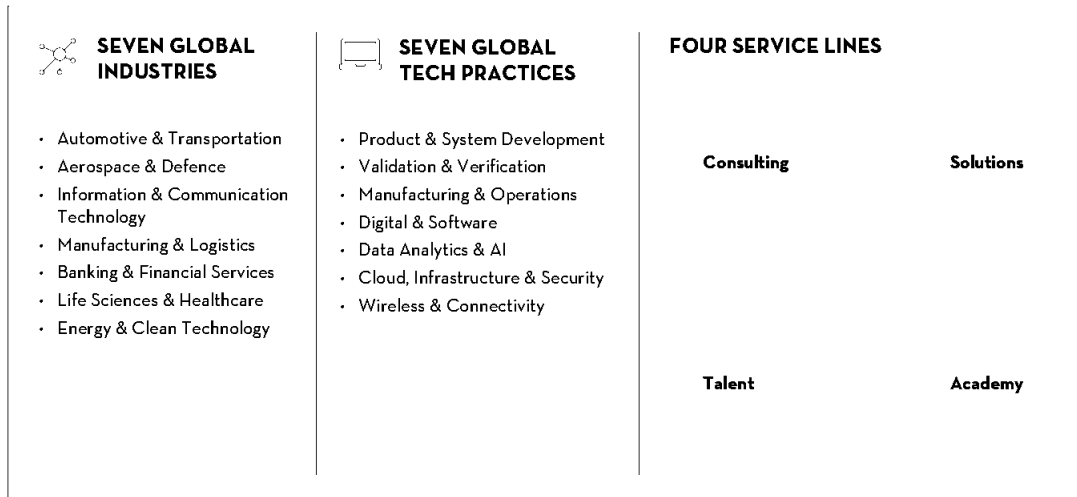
SEVEN GLOBAL INDUSTRIES

- Automotive & Transportation
- Aerospace & Defence
- Information & Communication Technology
- Manufacturing & Logistics
- Banking & Financial Services
- Life Sciences & Healthcare
- Energy & Clean Technology

SEVEN GLOBAL TECH PRACTICES

- Product & System Development
- Validation & Verification
- Manufacturing & Operations
- Digital & Software
- Data Analytics & AI
- Cloud, Infrastructure & Security
- Wireless & Connectivity

FOUR SERVICE LINES

Consulting

Solutions

Talent

Academy